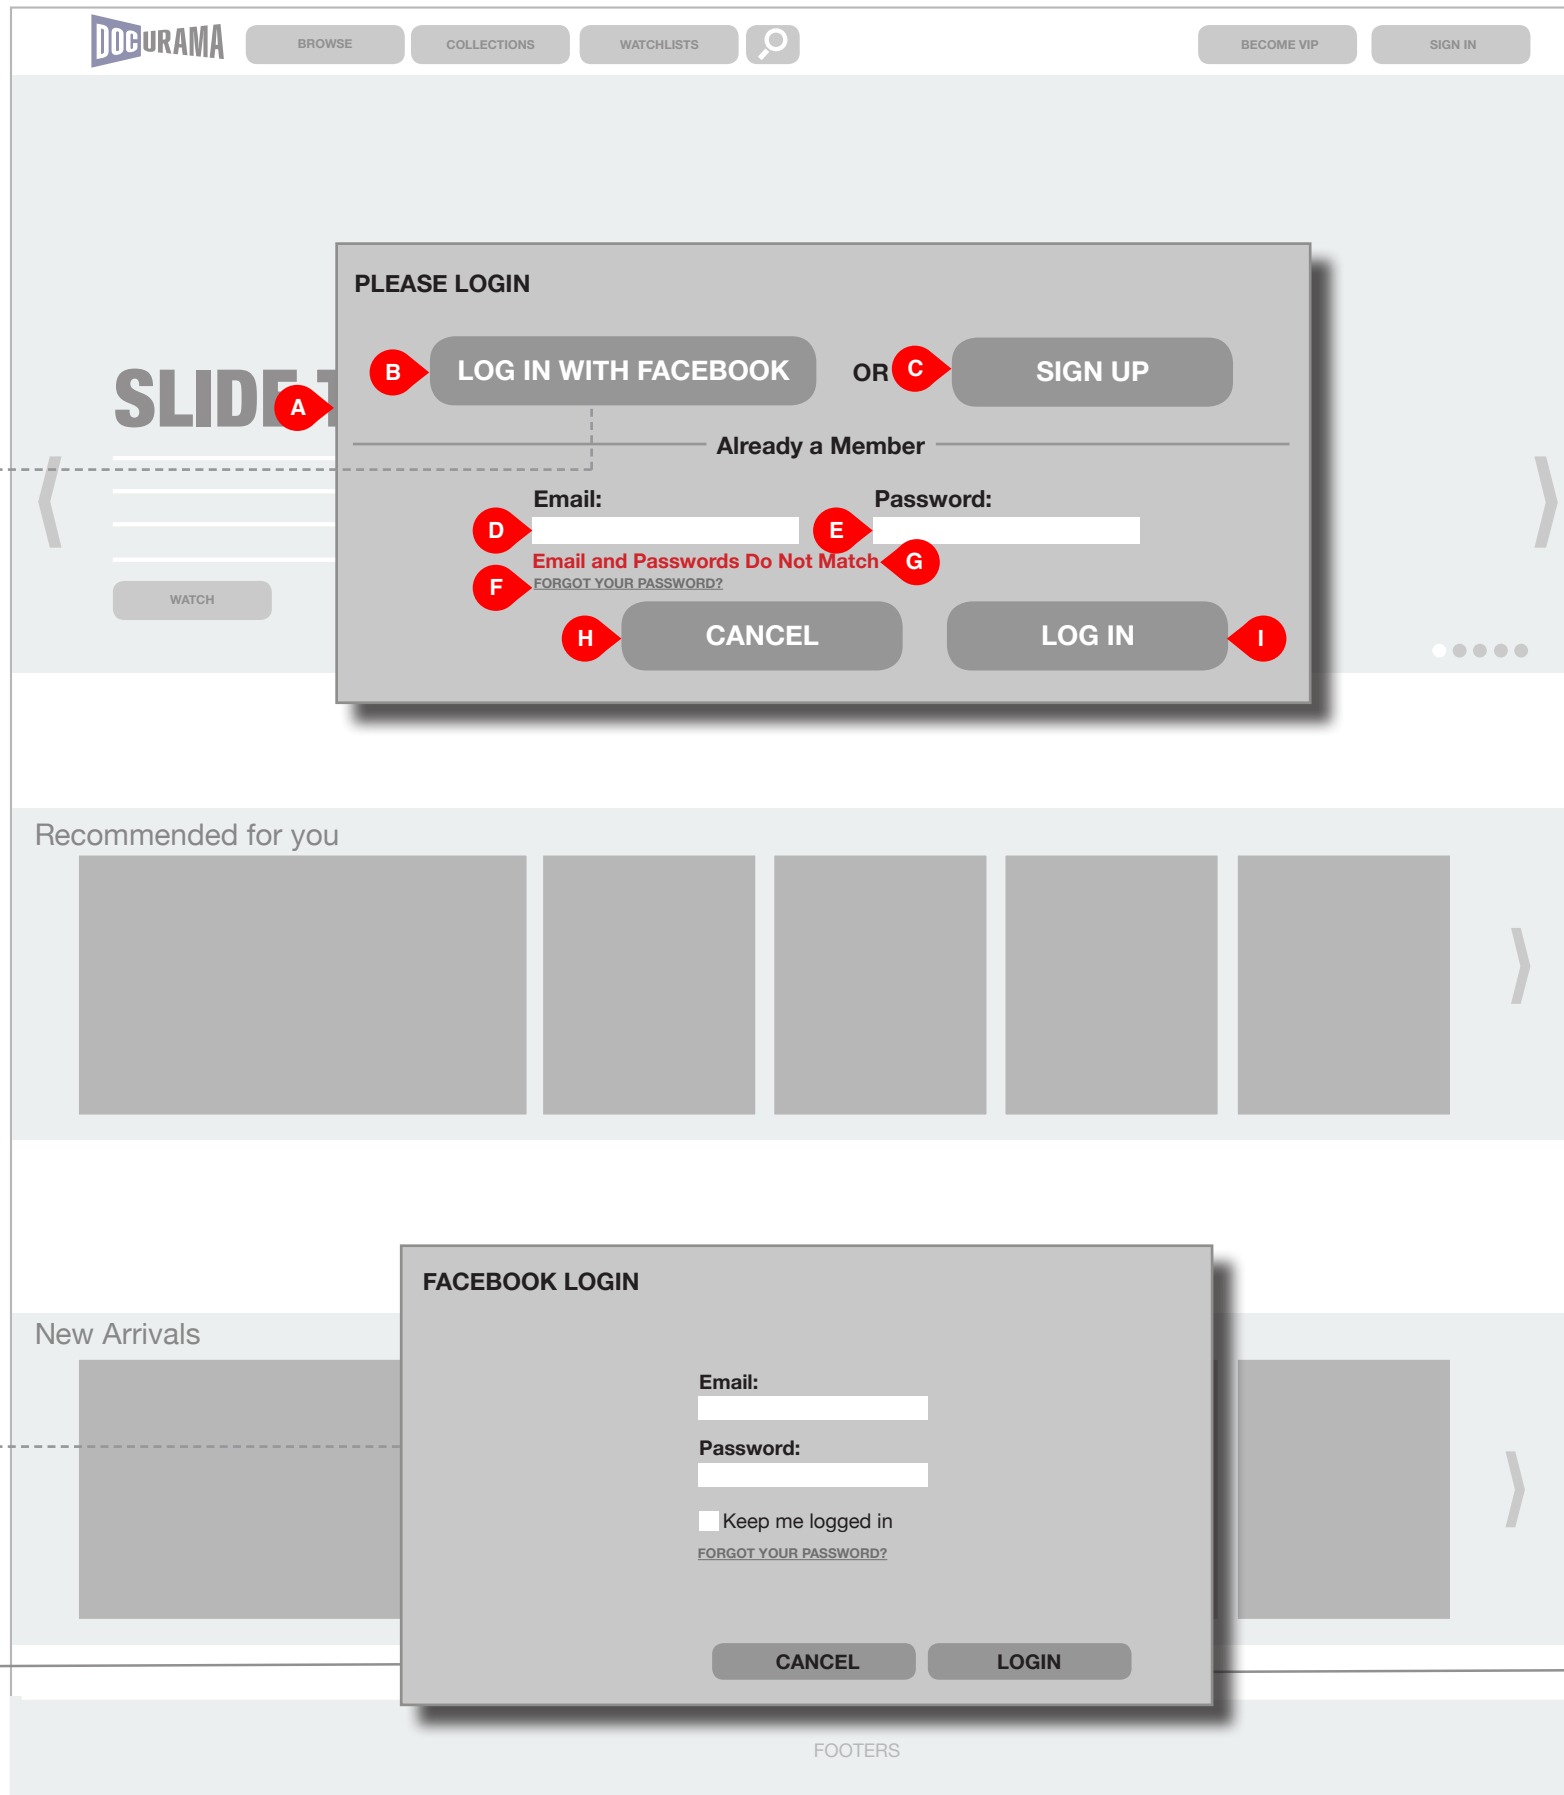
DOCURAMA BROWSE COLLECTIONS WATCHLISTS BECOME VIP SIGN IN

SLIDE T

WATCH

PLEASE LOGIN

B LOG IN WITH FACEBOOK OR C SIGN UP

Already a Member

A

Email: Password:

D E

Email and Passwords Do Not Match G

F FORGOT YOUR PASSWORD?

H CANCEL LOG IN I

Recommended for you

New Arrivals

FACEBOOK LOGIN

Email:

Password:

Keep me logged in

FORGOT YOUR PASSWORD?

CANCEL LOGIN

FOOTERS